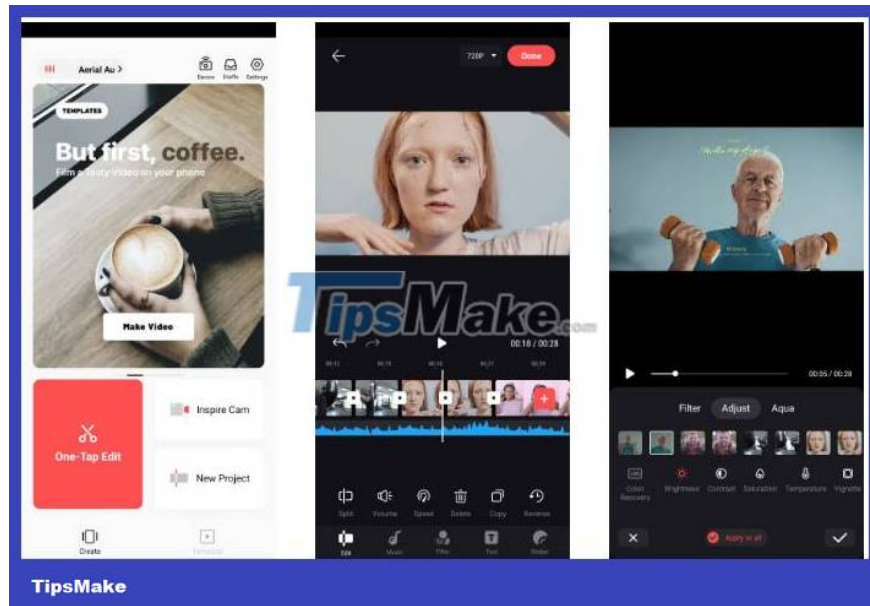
Aerial Au >

Device Drafts Settings

TEMPLATES

But first, coffee.

Film a Tasty Video on your phone

Make Video

One-Tap Edit

Inspire Cam

New Project

Create

Template

720P

Done

00:18 / 00:28

Split Volume Speed Delete Copy Reverse

Edit Music Filter Text Sticker

TipsMake.com

00:05 / 00:28

Filter Adjust Aqua

Color Recovery Brightness Contrast Saturation Temperature Vignette

Apply to all

TipsMake